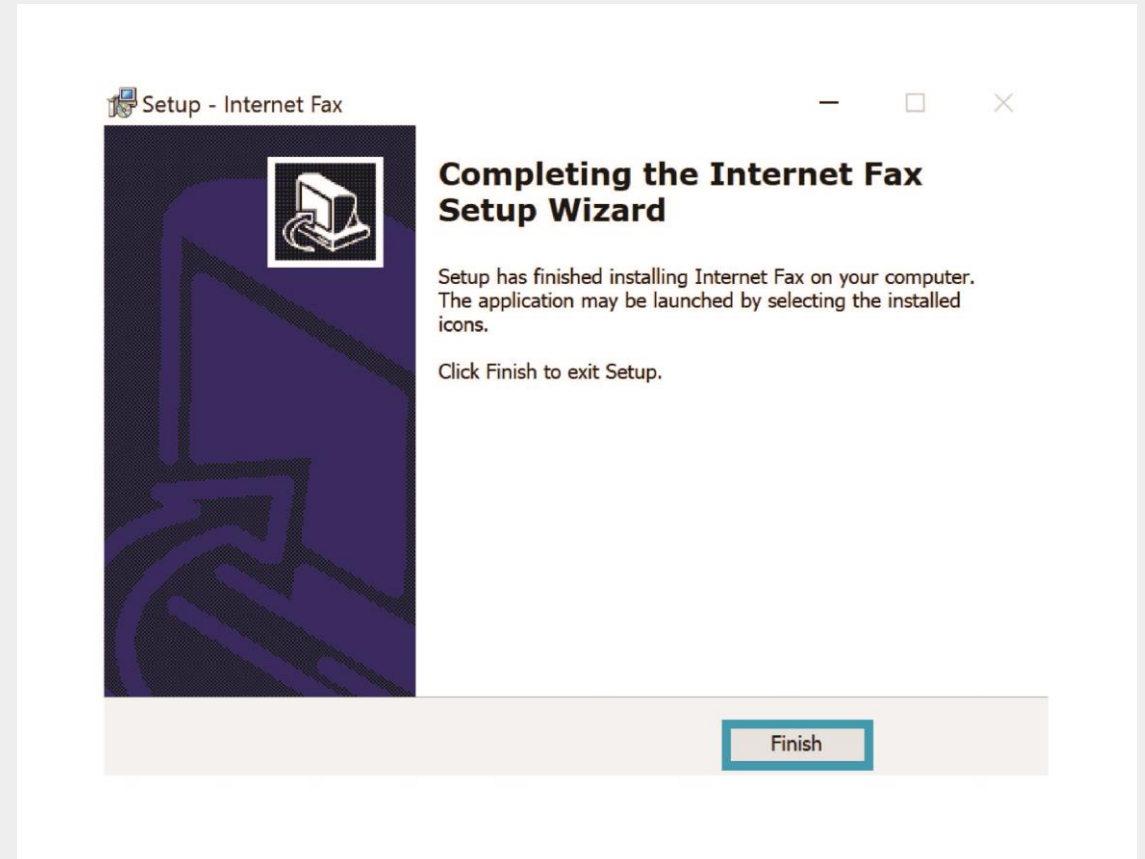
Setup - Internet Fax

Completing the Internet Fax Setup Wizard

Setup has finished installing Internet Fax on your computer. The application may be launched by selecting the installed icons.

Click Finish to exit Setup.

Finish